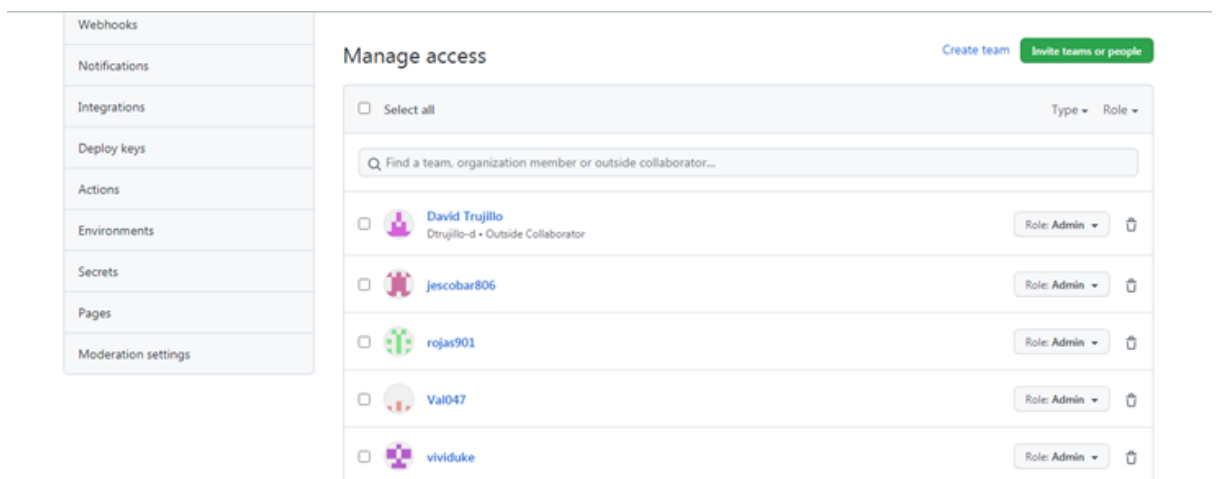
Webhooks

Notifications

Integrations

Deploy keys

Actions

Environments

Secrets

Pages

Moderation settings

Manage access

Create team

Invite teams or people

Select all

Type

Role

Find a team, organization member or outside collaborator...

David Trujillo

Dtrujillo-d • Outside Collaborator

Role: Admin

jescobar806

Role: Admin

rojas901

Role: Admin

Val047

Role: Admin

vividuke

Role: Admin